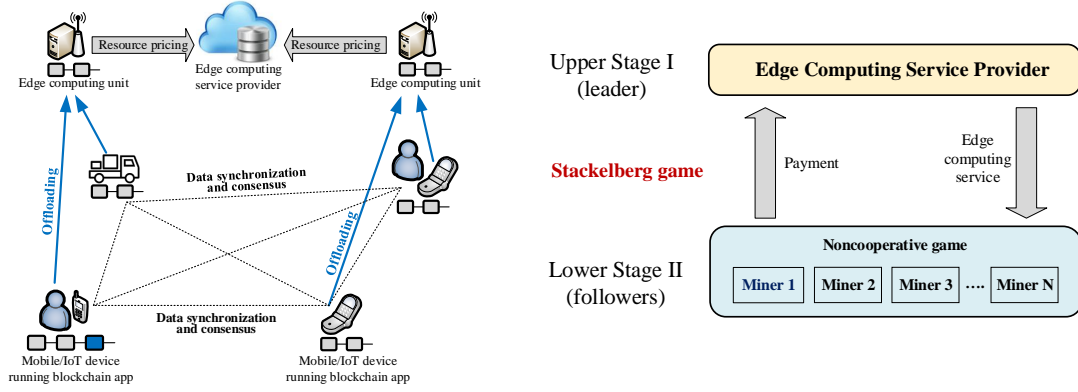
Resource pricing

Resource pricing

Edge computing unit

Edge computing service provider

Edge computing unit

Offloading

Data synchronization and consensus

Offloading

Data synchronization and consensus

Mobile/IoT device running blockchain app

Mobile/IoT device running blockchain app

Upper Stage I (leader)

Edge Computing Service Provider

Stackelberg game

Payment

Edge computing service

Lower Stage II (followers)

Noncooperative game

Miner 1

Miner 2

Miner 3

....

Miner N